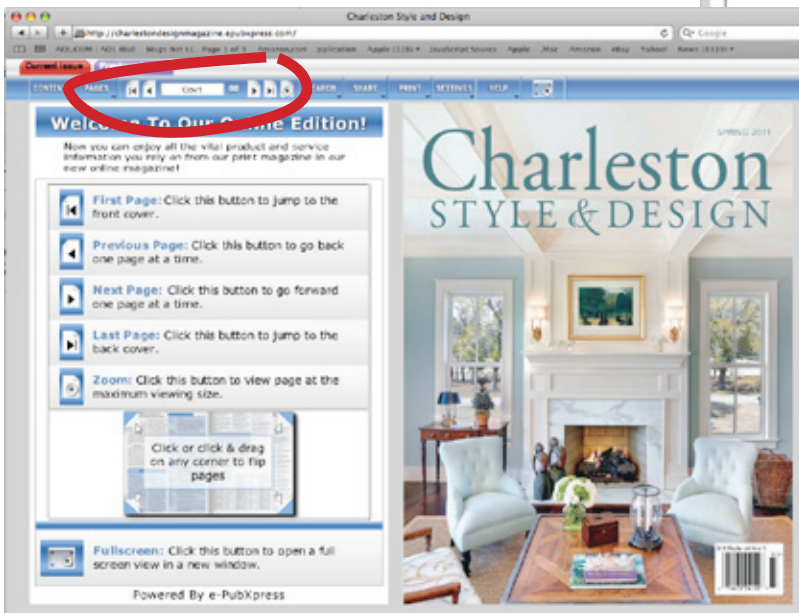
Charleston Style and Design

http://charlestondesignmagazine.epubxpress.com/

Google

AOL.COM : AOL Mail  Mapt Net (L)  Page 1 of 3  Amazon.com  publication  Apple (118)  JavaScript Source  Apple  .Mac  Amazon  eBay  Yahoo!  News (333)

Current Issue

CONTENTS  PAGES  Cov1  GO  SEARCH  SHARE  PRINT  SETTINGS  HELP

Welcome To Our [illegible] Edition!

Now you can enjoy all the vital product and service information you rely on from our print magazine in our new online magazine!

First Page: Click this button to jump to the front cover.

Previous Page: Click this button to go back one page at a time.

Next Page: Click this button to go forward one page at a time.

Last Page: Click this button to jump to the back cover.

Zoom: Click this button to view page at the maximum viewing size.

Click or click & drag on any corner to flip pages

Fullscreen: Click this button to open a full screen view in a new window.

Powered By e-PubXpress

SPRING 2011

Charleston
STYLE & DESIGN